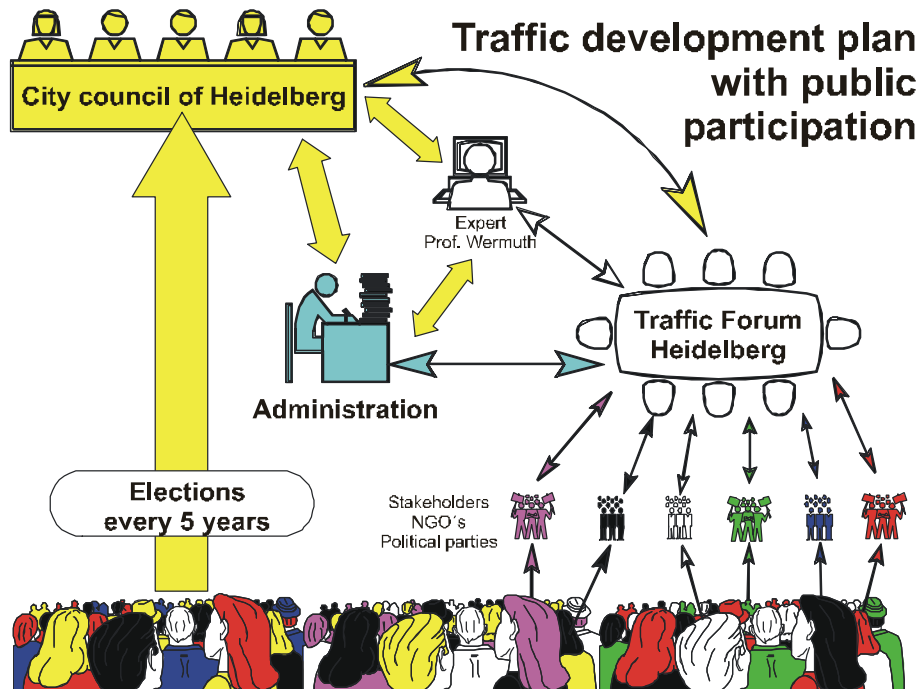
City council of Heidelberg

Traffic development plan with public participation

Expert
Prof. Wermuth

Traffic Forum Heidelberg

Administration

Elections every 5 years

Stakeholders
NGO´s
Political parties